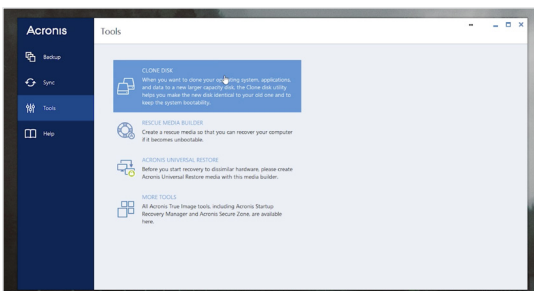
Acronis

Backup

Sync

Tools

Help

Tools

CLONE DISK
When you want to clone your operating system, applications, and data to a new larger capacity disk, the Clone disk utility helps you make the new disk identical to your old one and to keep the system bootability.

RESCUE MEDIA BUILDER
Create a rescue media so that you can recover your computer if it becomes unbootable.

ACRONIS UNIVERSAL RESTORE
Before you start recovery to dissimilar hardware, please create Acronis Universal Restore media with this media builder.

MORE TOOLS
All Acronis True Image tools, including Acronis Startup Recovery Manager and Acronis Secure Zone, are available here.